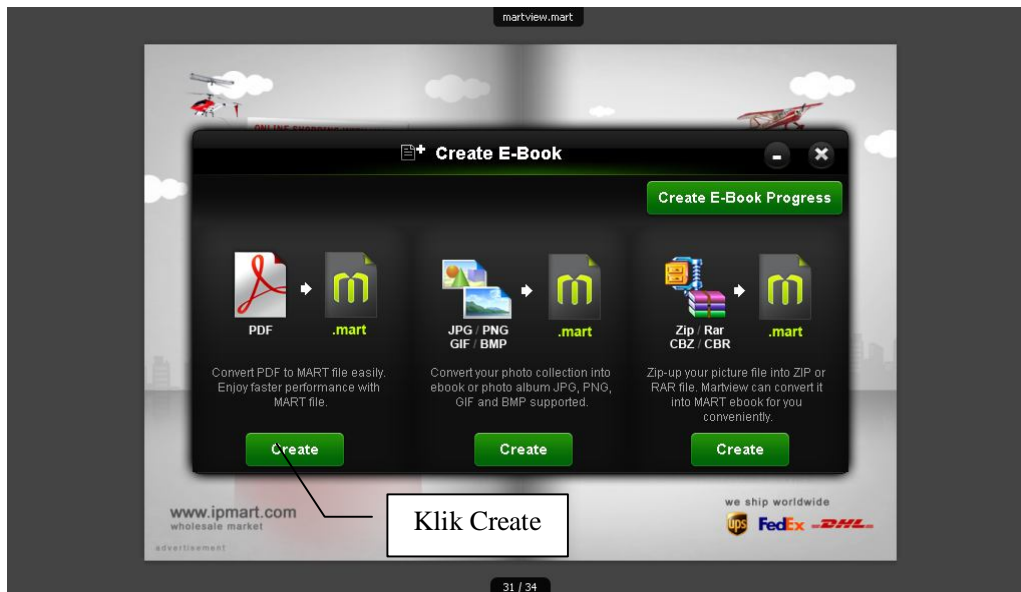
martview.mart

Create E-Book

Create E-Book Progress

PDF

.mart

Convert PDF to MART file easily. Enjoy faster performance with MART file.

Create

JPG / PNG GIF / BMP

.mart

Convert your photo collection into ebook or photo album JPG, PNG, GIF and BMP supported.

Create

Zip / Rar CBZ / CBR

.mart

Zip-up your picture file into ZIP or RAR file. Martview can convert it into MART ebook for you conveniently.

Create

Klik Create

www.ipmart.com
wholesale market

advertisement

we ship worldwide

ups FedEx DHL

31 / 34